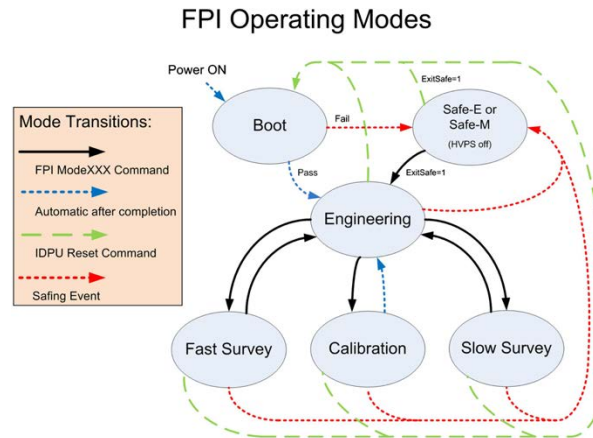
FPI Operating Modes

Mode Transitions:

FPI ModeXXX Command

Automatic after completion

IDPU Reset Command

Safing Event

Power ON

Boot

Fail

ExitSafe=1

Safe-E or Safe-M

(HVPS off)

Pass

ExitSafe=1

Engineering

Fast Survey

Calibration

Slow Survey